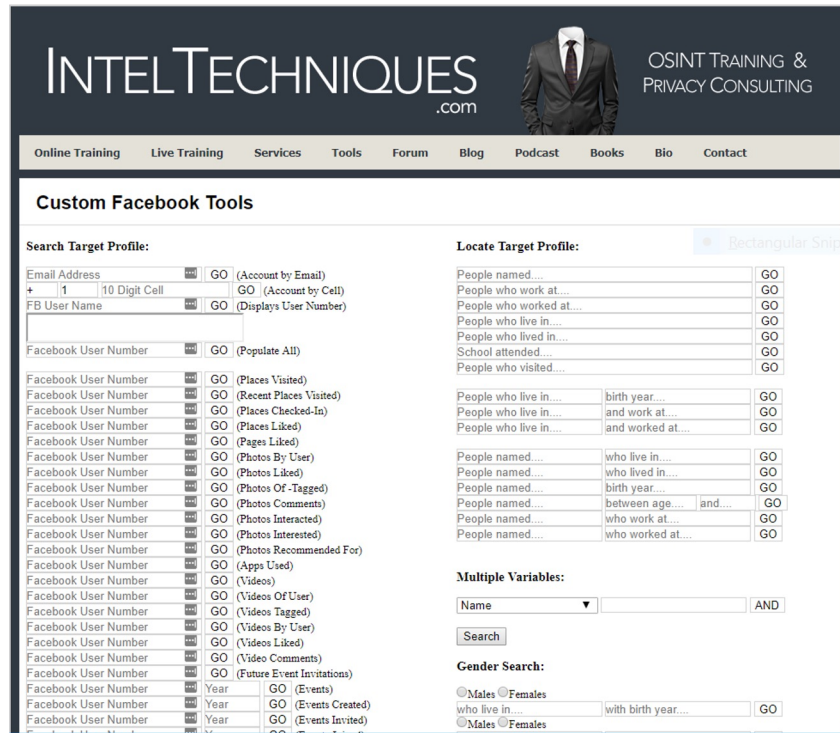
INTELTECHNIQUES
.com

OSINT TRAINING & PRIVACY CONSULTING

Online Training Live Training Services Tools Forum Blog Podcast Books Bio Contact

Custom Facebook Tools

Search Target Profile:

Email Address GO (Account by Email)
+ 1 10 Digit Cell GO (Account by Cell)
FB User Name GO (Displays User Number)

Facebook User Number GO (Populate All)

Facebook User Number GO (Places Visited)
Facebook User Number GO (Recent Places Visited)
Facebook User Number GO (Places Checked-In)
Facebook User Number GO (Places Liked)
Facebook User Number GO (Pages Liked)
Facebook User Number GO (Photos By User)
Facebook User Number GO (Photos Liked)
Facebook User Number GO (Photos Of -Tagged)
Facebook User Number GO (Photos Comments)
Facebook User Number GO (Photos Interacted)
Facebook User Number GO (Photos Interested)
Facebook User Number GO (Photos Recommended For)
Facebook User Number GO (Apps Used)
Facebook User Number GO (Videos)
Facebook User Number GO (Videos Of User)
Facebook User Number GO (Videos Tagged)
Facebook User Number GO (Videos By User)
Facebook User Number GO (Videos Liked)
Facebook User Number GO (Video Comments)
Facebook User Number GO (Future Event Invitations)
Facebook User Number Year GO (Events)
Facebook User Number Year GO (Events Created)
Facebook User Number Year GO (Events Invited)

Locate Target Profile:

Rectangular Snip

People named.... GO
People who work at.... GO
People who worked at.... GO
People who live in.... GO
People who lived in.... GO
School attended.... GO
People who visited.... GO

People who live in.... birth year.... GO
People who live in.... and work at.... GO
People who live in.... and worked at.... GO

People named.... who live in.... GO
People named.... who lived in.... GO
People named.... birth year.... GO
People named.... between age.... and.... GO
People named.... who work at.... GO
People named.... who worked at.... GO

Multiple Variables:

Name AND

Search

Gender Search:

Males Females
who live in.... with birth year.... GO
Males Females